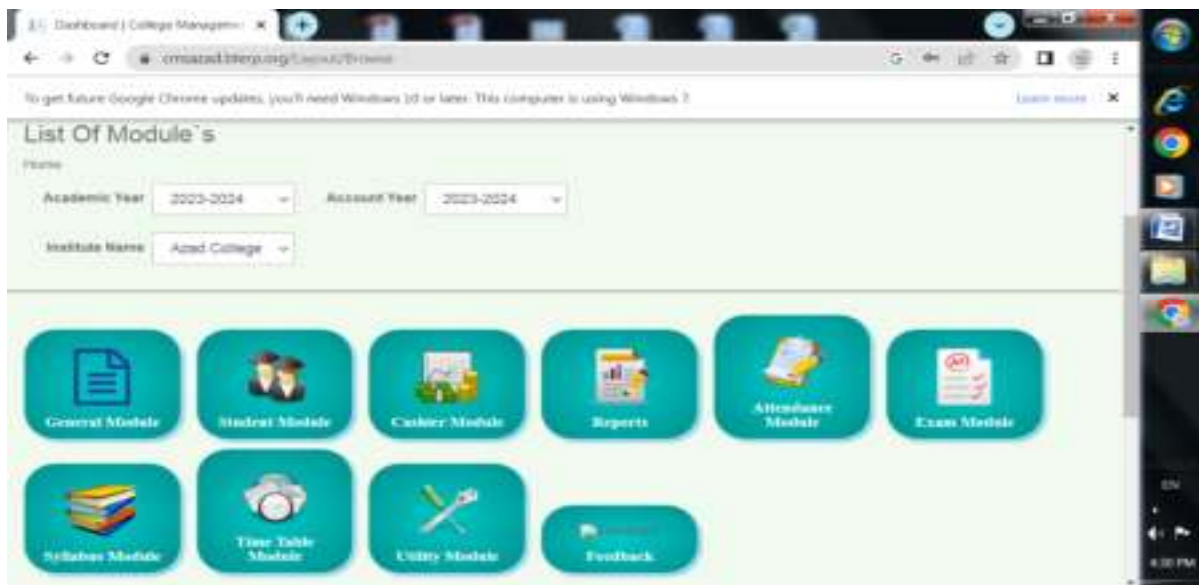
Dashboard | College Management ×

cmsazad.bterp.org/Layout/Browse

To get future Google Chrome updates, you'll need Windows 10 or later. This computer is using Windows 7.

Learn more ×

List Of Module`s

Home

Academic Year 2023-2024

Account Year 2023-2024

Institute Name Azad College

General Module

Student Module

Cashier Module

Reports

Attendance Module

Exam Module

Syllabus Module

Time Table Module

Utility Module

Feedback

EN

4:30 PM